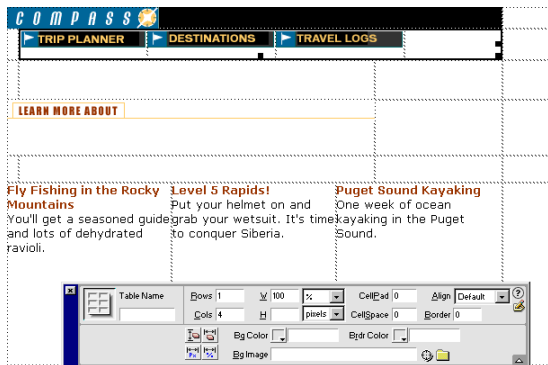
COMPASS

TRIP PLANNER
DESTINATIONS
TRAVEL LOGS

LEARN MORE ABOUT

Fly Fishing in the Rocky Mountains
You'll get a seasoned guide and lots of dehydrated ravioli.

Level 5 Rapids!
Put your helmet on and grab your wetsuit. It's time to conquer Siberia.

Puget Sound Kayaking
One week of ocean kayaking in the Puget Sound.

Table Name
Rows 1
Cols 4
W 100 %
H pixels
CellPad 0
CellSpace 0
Align Default
Border 0
Bg Color
Brdr Color
Bg Image